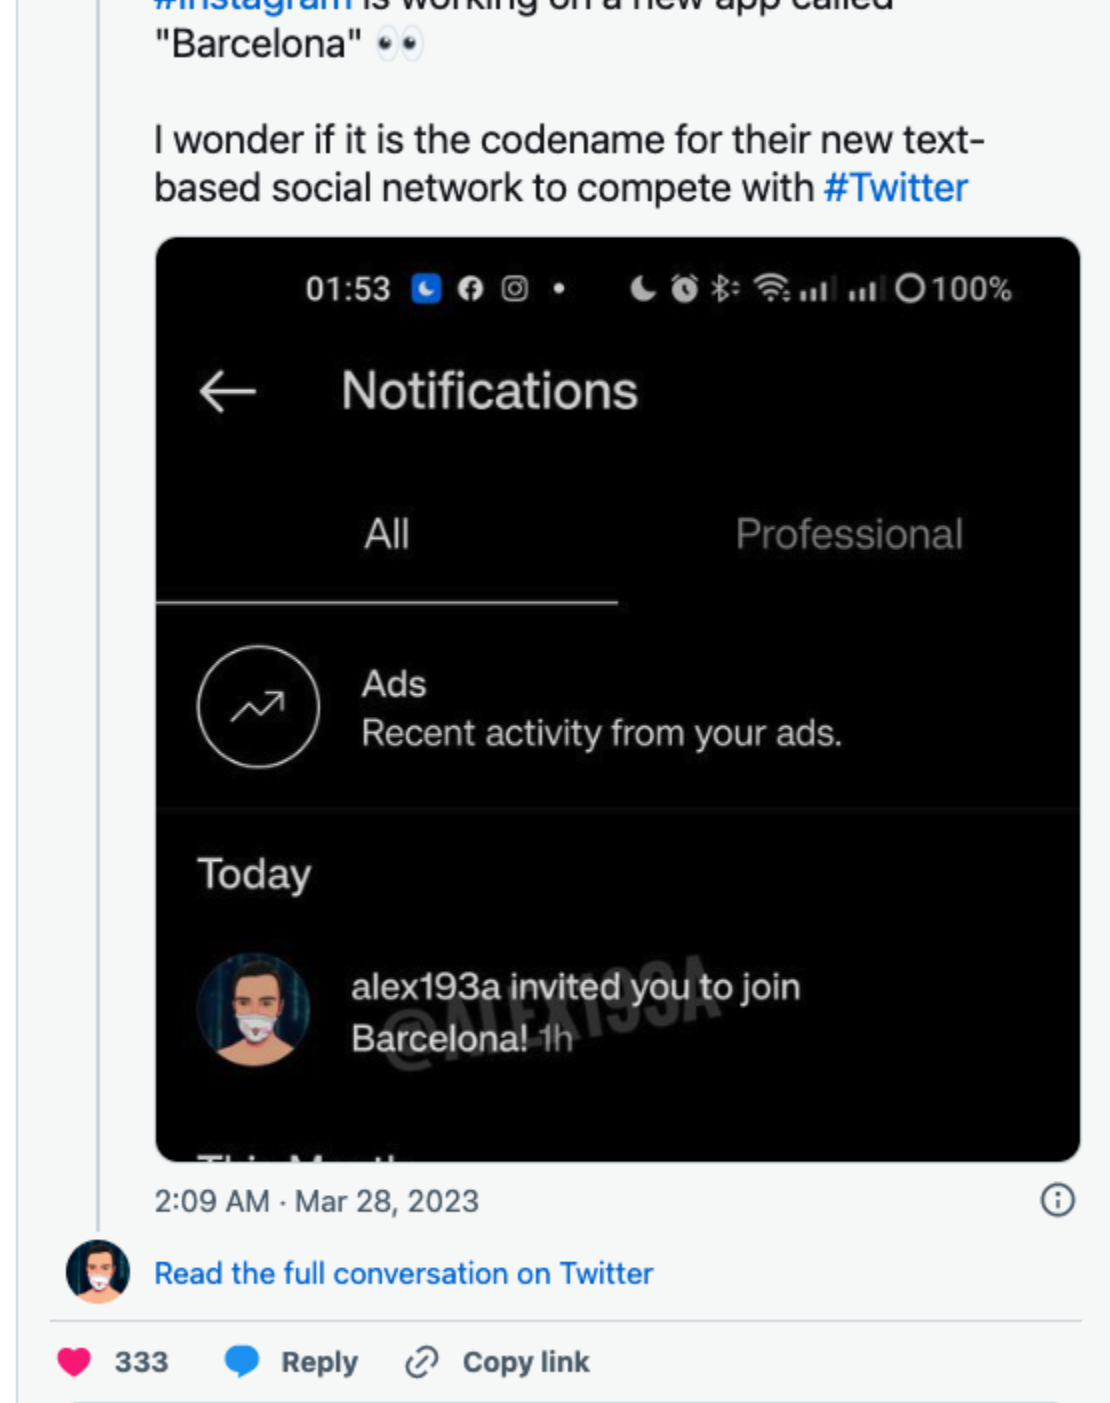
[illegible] "Barcelona" 👀

I wonder if it is the codename for their new text-based social network to compete with #Twitter

01:53 100%

Notifications

All

Professional

Ads
Recent activity from your ads.

Today

alex193a invited you to join Barcelona! 1h

@ALEX193A

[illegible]

2:09 AM · Mar 28, 2023

Read the full conversation on Twitter

333 Reply Copy link